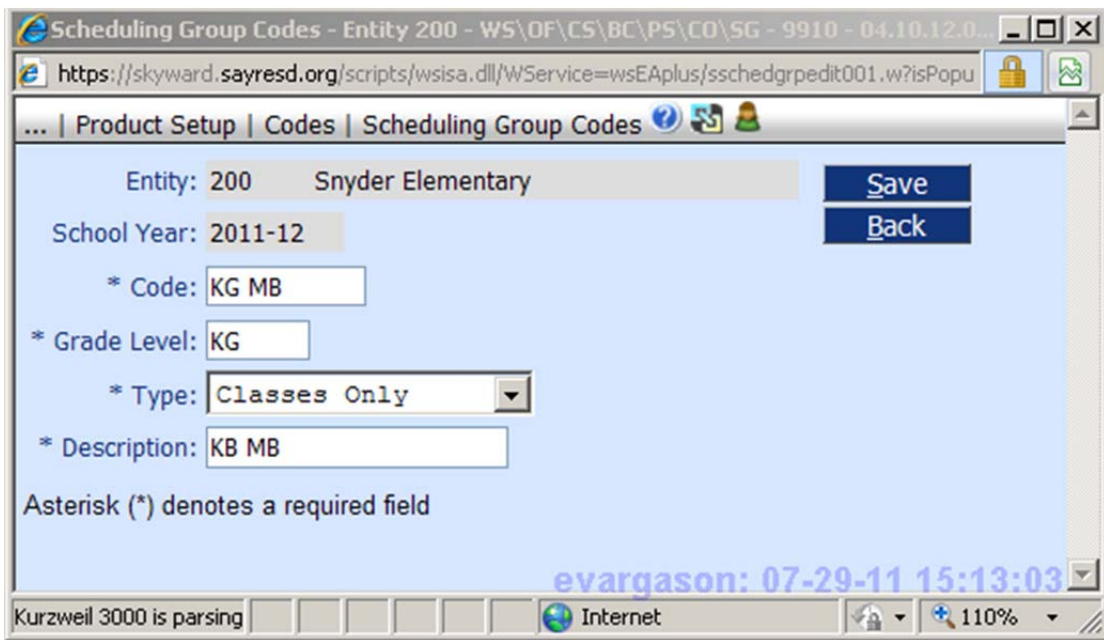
Scheduling Group Codes - Entity 200 - WS\OF\CS\BC\PS\CO\SG - 9910 - 04.10.12.0...

https://skyward.sayresd.org/scripts/wsisa.dll/WService=wsEAplus/sschedgrpedit001.w?isPopu

... | Product Setup | Codes | Scheduling Group Codes

Entity: 200 Snyder Elementary

School Year: 2011-12

* Code: KG MB

* Grade Level: KG

* Type: Classes Only

* Description: KB MB

Save

Back

Asterisk (*) denotes a required field

evargason: 07-29-11 15:13:03

Kurzweil 3000 is parsing

Internet

110%